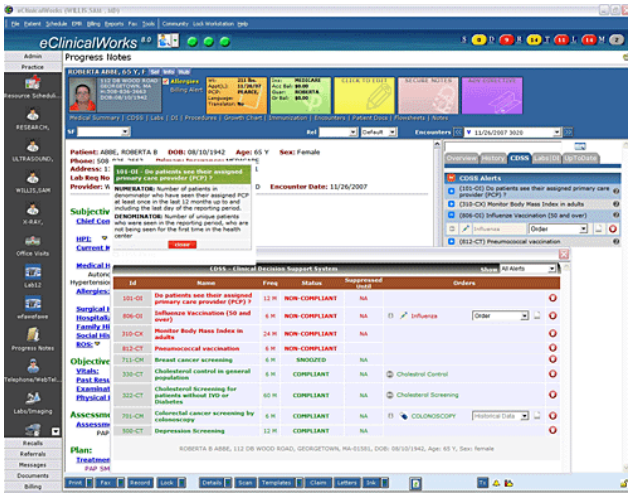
eClinicalWorks (WILLIS,SAM, MD)
File Patient Schedule EMR Billing Reports Fax Tools Community Lock Workstation Help
eClinicalWorks 8.0
Admin
Practice
Resource Scheduli...
RESEARCH,
ULTRASOUND,
WILLIS,SAM
X-RAY,
Office Visits
Lab12
eFaxes
Progress Notes
Telephone/WebTel...
Labs/Imaging
Recalls
Referrals
Messages
Documents
Billing
Progress Notes
ROBERTA ABBE, 65 Y, F
112 OB WOOD ROAD GEORGETOWN, MA 508-836-3663 DOB:08/10/1942
Allergies
Billing Alert
MEDICARE
CLICK TO EDIT
SECURE NOTES
Medical Summary | CDSS | Labs | DI | Procedures | Growth Chart | Immunization | Encounters | Patient Docs | Flowsheets | Notes
Rel
Default
Encounters
11/26/2007 3020
Patient: ABBE, ROBERTA B DOB: 08/10/1942 Age: 65 Y Sex: Female
Phone: 508-836-3663
Address: 11
Lab Req No
Provider: W
Encounter Date: 11/26/2007
101-OI - Do patients see their assigned primary care provider (PCP) ?
NUMERATOR: Number of patients in denominator who have seen their assigned PCP at least once in the last 12 months up to and including the last day of the reporting period.
DENOMINATOR: Number of unique patients who were seen in the reporting period, who are not being seen for the first time in the health center
close
Subjective
Chief Com
HPI:
Current M
Medical H
Autonc
Hypertensior
Allergies:
Surgical H
Family Hi
Social His
ROS:
Objective
Vitals:
Past Resu
Examinat
Physical
Assessme
PAP
Plan:
Treatmen
PAP SM
Overview History CDSS Labs DI UpToDate
CDSS Alerts
(101-OI) Do patients see their assigned primary care provider (PCP) ?
(310-CX) Monitor Body Mass Index in adults
(806-OI) Influenza Vaccination (50 and over)
Influenza
Order
(812-CT) Pneumococcal vaccination
CDSS - Clinical Decision Support System
Show All Alerts

| Id | Name | Freq | Status | Suppressed Until | Orders |
|---|---|---|---|---|---|
| 101-OI | Do patients see their assigned primary care provider (PCP) ? | 12 M | NON-COMPLIANT | NA | |
| 806-OI | Influenza Vaccination (50 and over) | 12 M | NON-COMPLIANT | NA | Influenza Order |
| 310-CX | Monitor Body Mass Index in adults | 24 M | NON-COMPLIANT | NA | |
| 812-CT | Pneumococcal vaccination | | NON-COMPLIANT | NA | |
| 711-CM | Breast cancer screening | 6 M | SNOOZED | NA | |
| 330-CT | Cholesterol control in general population | 6 M | COMPLIANT | NA | Cholestrol Control |
| 322-CT | Cholesterol Screening for patients without IVD or Diabetes | 60 M | COMPLIANT | NA | Cholesterol Screening |
| 701-CM | Colorectal cancer screening by colonoscopy | 6 M | COMPLIANT | NA | COLONOSCOPY Historical Data |
| 500-CT | Depression Screening | 12 M | COMPLIANT | NA | |

ROBERTA B ABBE, 112 OB WOOD ROAD, GEORGETOWN, MA-01581, DOB: 08/10/1942, Age: 65 Y, Sex: female
Print Fax Record Lock Details Scan Templates Claim Letters Ink